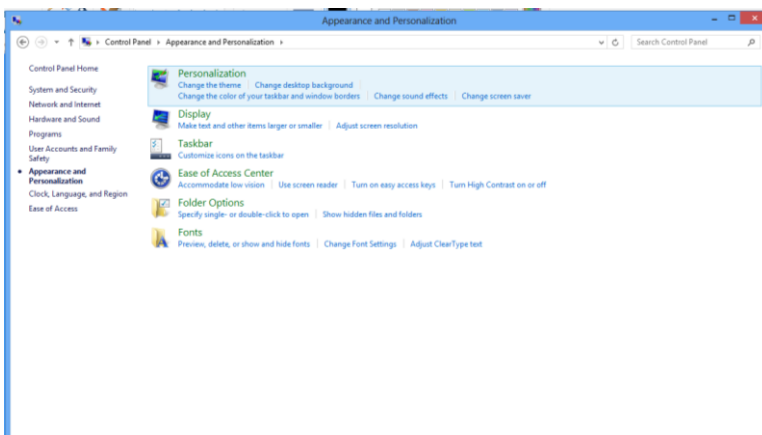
Appearance and Personalization

Control Panel › Appearance and Personalization ›

Search Control Panel

Control Panel Home

System and Security

Network and Internet

Hardware and Sound

Programs

User Accounts and Family Safety

Appearance and Personalization

Clock, Language, and Region

Ease of Access

Personalization

Change the theme | Change desktop background | Change the color of your taskbar and window borders | Change sound effects | Change screen saver

Display

Make text and other items larger or smaller | Adjust screen resolution

Taskbar

Customize icons on the taskbar

Ease of Access Center

Accommodate low vision | Use screen reader | Turn on easy access keys | Turn High Contrast on or off

Folder Options

Specify single- or double-click to open | Show hidden files and folders

Fonts

Preview, delete, or show and hide fonts | Change Font Settings | Adjust ClearType text